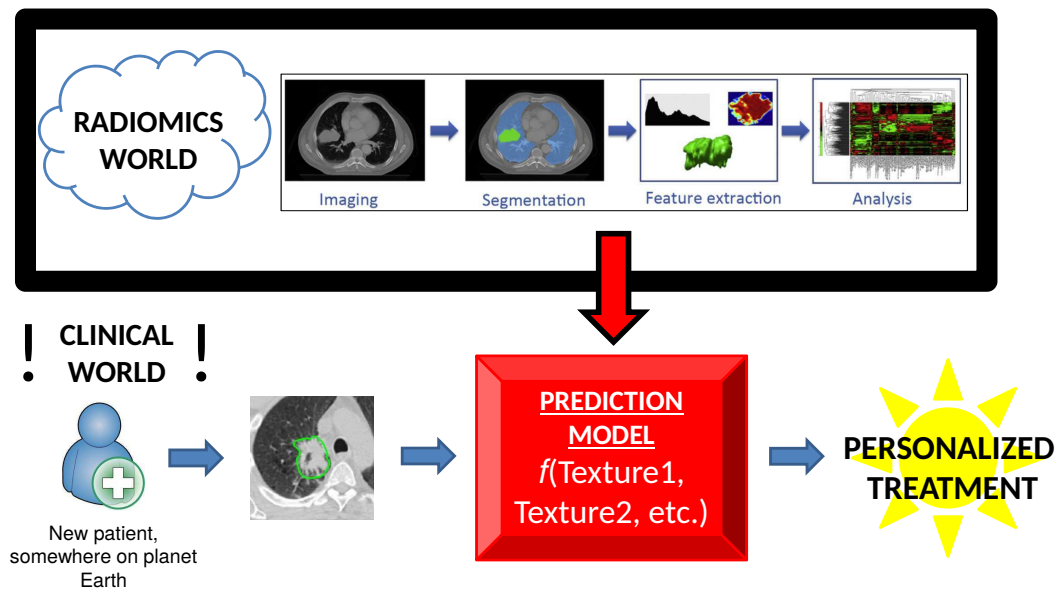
RADIOMICS WORLD

Imaging

Segmentation

Feature extraction

Analysis

! CLINICAL WORLD !

New patient, somewhere on planet Earth

PREDICTION MODEL
*f*(Texture1, Texture2, etc.)

PERSONALIZED TREATMENT